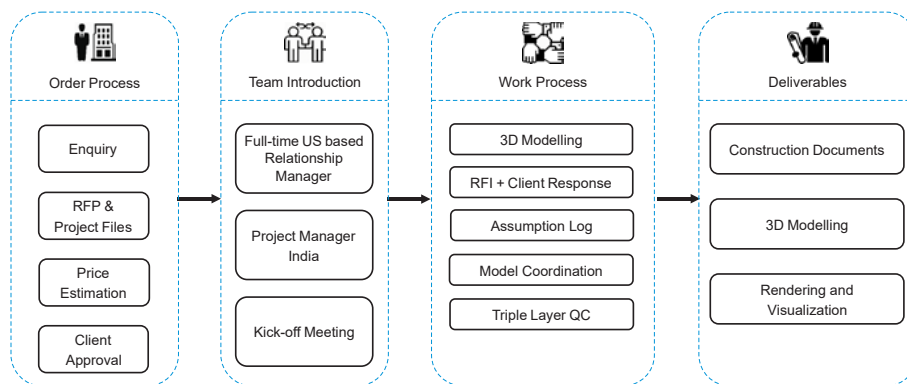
Order Process

Enquiry

RFP & Project Files

Price Estimation

Client Approval

Team Introduction

Full-time US based Relationship Manager

Project Manager India

Kick-off Meeting

Work Process

3D Modelling

RFI + Client Response

Assumption Log

Model Coordination

Triple Layer QC

Deliverables

Construction Documents

3D Modelling

Rendering and Visualization